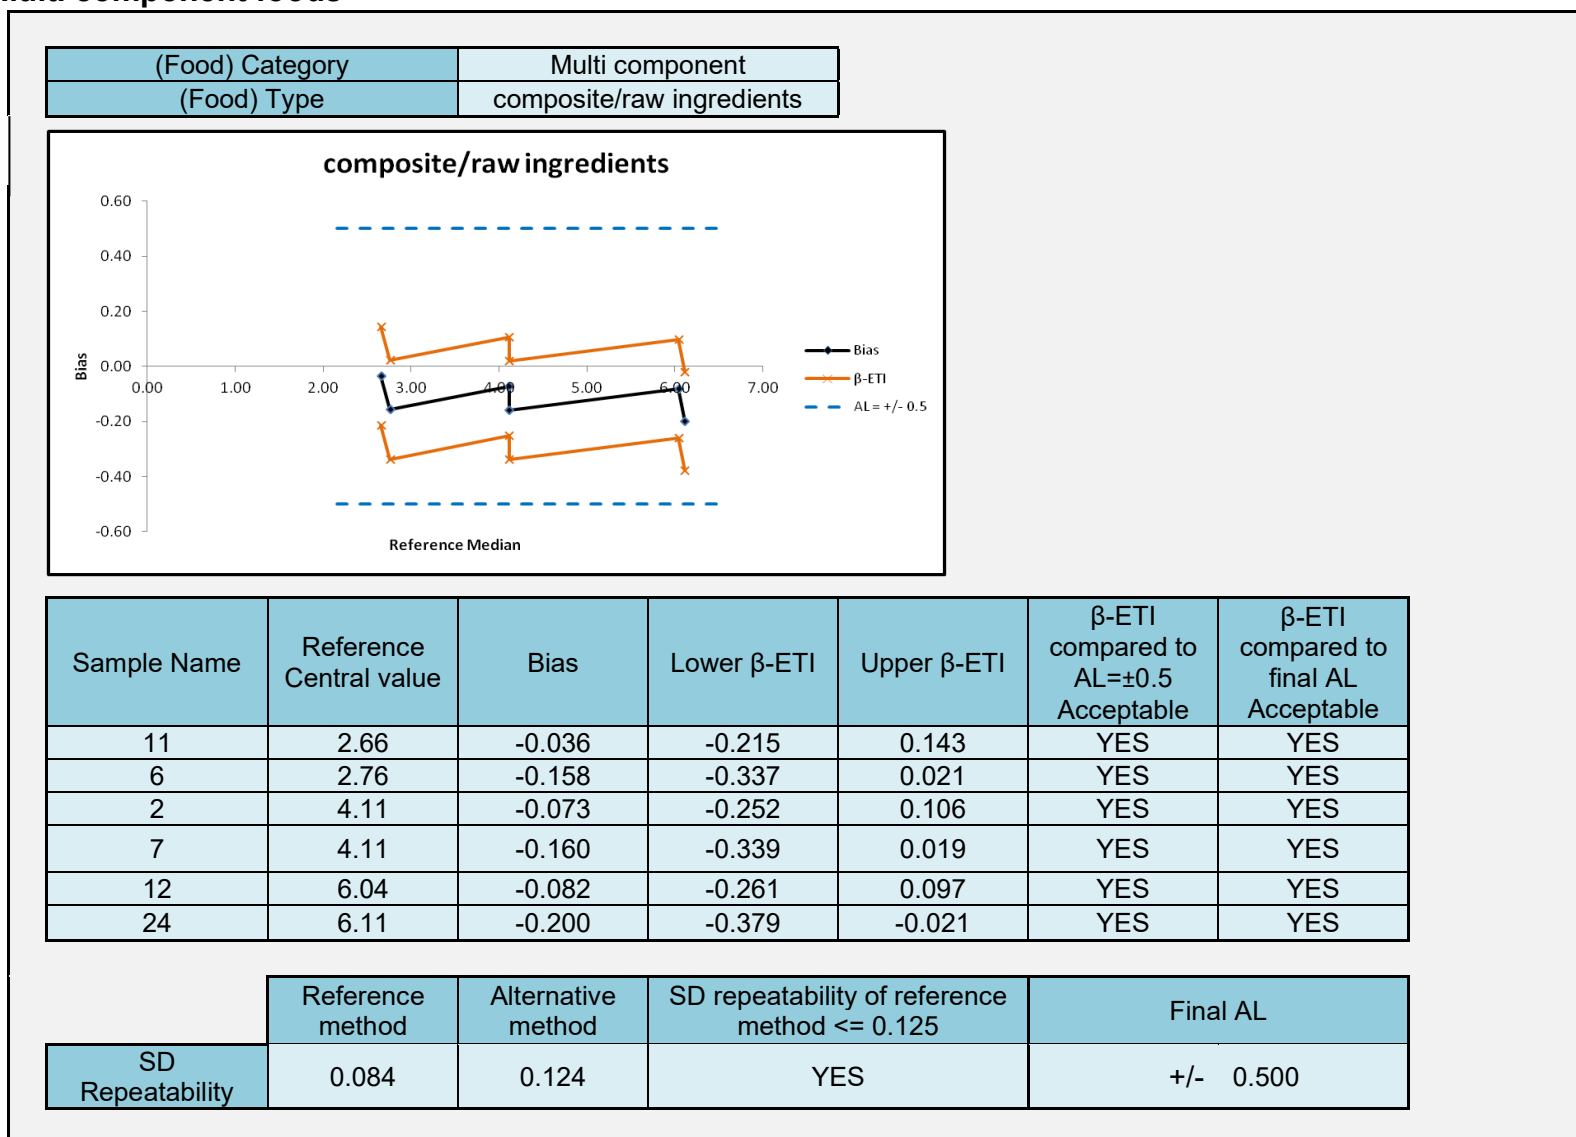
| (Food) Category | Multi component |
|---|---|
| (Food) Type | composite/raw ingredients |

composite/raw ingredients

0.60
0.40
0.20
0.00
-0.20
-0.40
-0.60
Bias
0.00 1.00 2.00 3.00 4.00 5.00 6.00 7.00
Reference Median
Bias
β-ETI
AL = +/- 0.5

| Sample Name | Reference Central value | Bias | Lower β-ETI | Upper β-ETI | β-ETI compared to AL=±0.5 Acceptable | β-ETI compared to final AL Acceptable |
|---|---|---|---|---|---|---|
| 11 | 2.66 | -0.036 | -0.215 | 0.143 | YES | YES |
| 6 | 2.76 | -0.158 | -0.337 | 0.021 | YES | YES |
| 2 | 4.11 | -0.073 | -0.252 | 0.106 | YES | YES |
| 7 | 4.11 | -0.160 | -0.339 | 0.019 | YES | YES |
| 12 | 6.04 | -0.082 | -0.261 | 0.097 | YES | YES |
| 24 | 6.11 | -0.200 | -0.379 | -0.021 | YES | YES |

| | Reference method | Alternative method | SD repeatability of reference method <= 0.125 | Final AL |
|---|---|---|---|---|
| SD Repeatability | 0.084 | 0.124 | YES | +/- 0.500 |